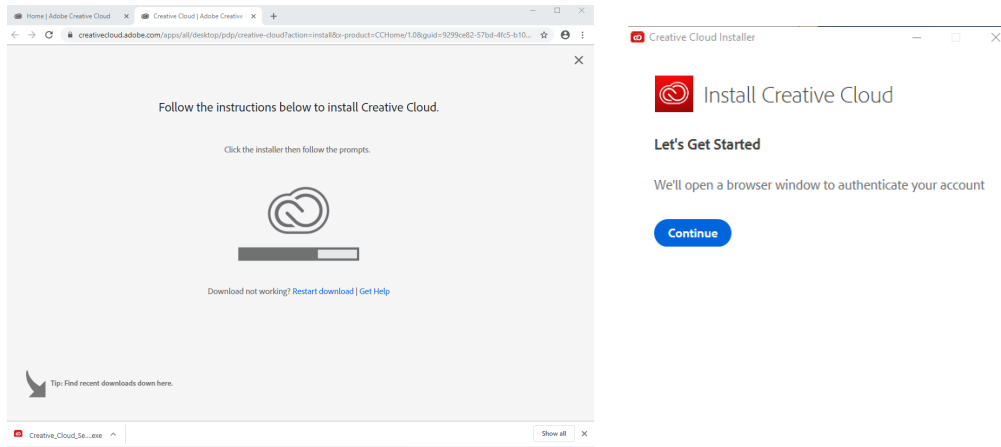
Home | Adobe Creative Cloud ×
Creative Cloud | Adobe Creative ×
+
creativecloud.adobe.com/apps/all/desktop/pdp/creative-cloud?action=install&x-product=CCHome/1.0&guid=9299ce82-57bd-4fc5-b10...

Follow the instructions below to install Creative Cloud.

Click the installer then follow the prompts.

Download not working? Restart download | Get Help

Tip: Find recent downloads down here.

Creative_Cloud_Se....exe

Show all

Creative Cloud Installer

Install Creative Cloud

Let's Get Started

We'll open a browser window to authenticate your account

Continue